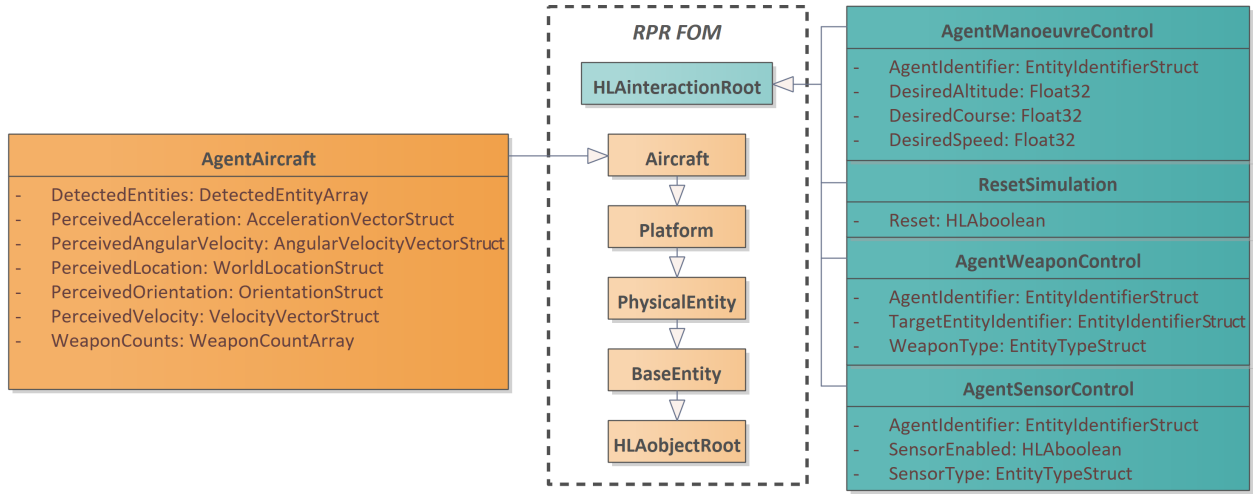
RPR FOM

HLAinteractionRoot

Aircraft

Platform

PhysicalEntity

BaseEntity

HLAobjectRoot

AgentAircraft

- DetectedEntities: DetectedEntityArray
- PerceivedAcceleration: AccelerationVectorStruct
- PerceivedAngularVelocity: AngularVelocityVectorStruct
- PerceivedLocation: WorldLocationStruct
- PerceivedOrientation: OrientationStruct
- PerceivedVelocity: VelocityVectorStruct
- WeaponCounts: WeaponCountArray

AgentManoeuvreControl

- AgentIdentifier: EntityIdentifierStruct
- DesiredAltitude: Float32
- DesiredCourse: Float32
- DesiredSpeed: Float32

ResetSimulation

- Reset: HLAboolean

AgentWeaponControl

- AgentIdentifier: EntityIdentifierStruct
- TargetEntityIdentifier: EntityIdentifierStruct
- WeaponType: EntityTypeStruct

AgentSensorControl

- AgentIdentifier: EntityIdentifierStruct
- SensorEnabled: HLAboolean
- SensorType: EntityTypeStruct